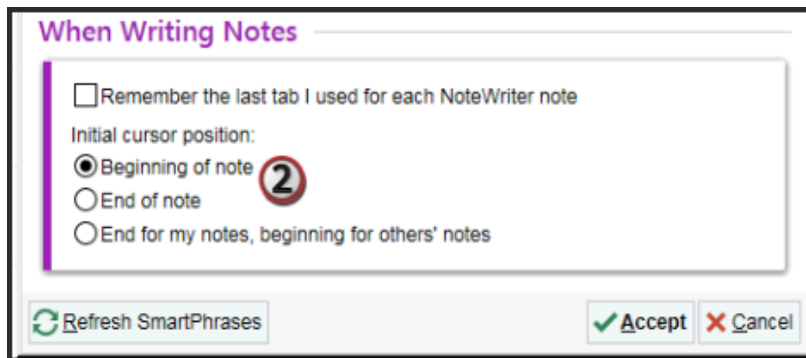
When Writing Notes

Remember the last tab I used for each NoteWriter note

Initial cursor position:

Beginning of note

2

End of note

End for my notes, beginning for others' notes

Refresh SmartPhrases

Accept

Cancel